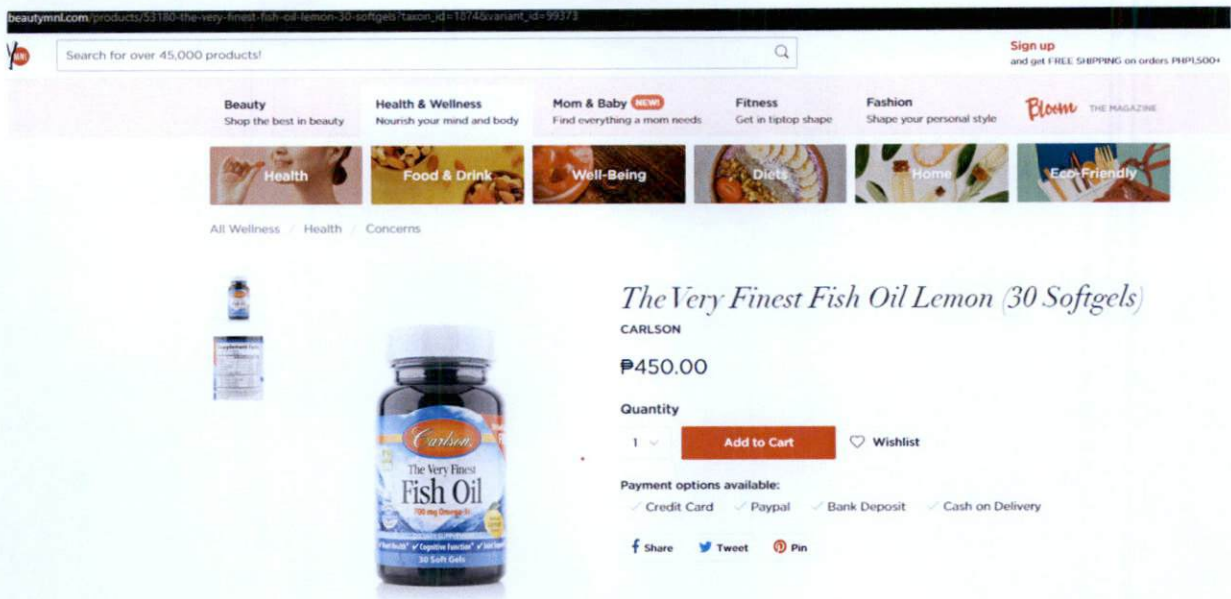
beautymnl.com/products/53180-the-very-finest-fish-oil-lemon-30-softgels?taxon_id=1874&variant_id=99373

Search for over 45,000 products!

Sign up
and get FREE SHIPPING on orders PHP1,500+

Beauty
Shop the best in beauty

Health & Wellness
Nourish your mind and body

Mom & Baby NEW!
Find everything a mom needs

Fitness
Get in tiptop shape

Fashion
Shape your personal style

Bloom THE MAGAZINE

Health

Food & Drink

Well-Being

Diets

Home

Eco-Friendly

All Wellness / Health / Concerns

Carlson
The Very Finest
Fish Oil
700 mg Omega-3s
Heart Health* ✓ Cognitive Function* ✓ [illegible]
30 Soft Gels

The Very Finest Fish Oil Lemon (30 Softgels)

CARLSON

₱450.00

Quantity

1

Add to Cart

Wishlist

Payment options available:

Credit Card
Paypal
Bank Deposit
Cash on Delivery

Share
Tweet
Pin